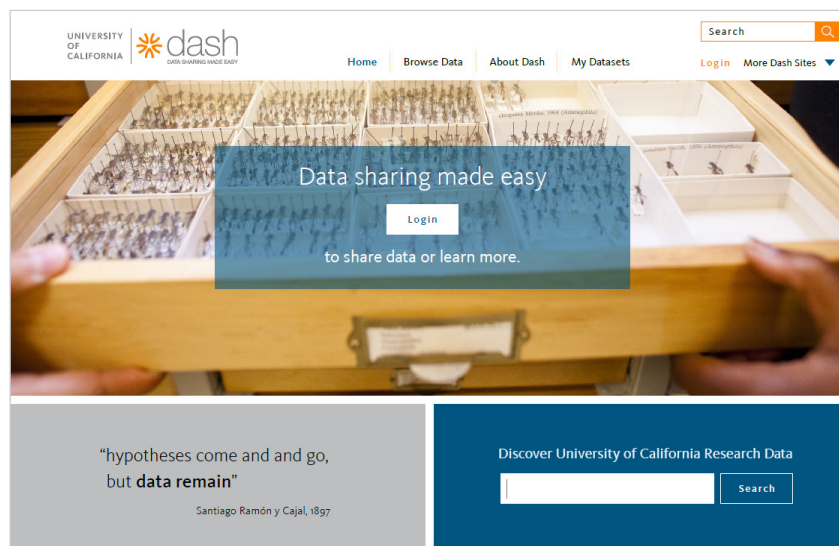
UNIVERSITY OF CALIFORNIA

dash
DATA SHARING MADE EASY

Search

Home
Browse Data
About Dash
My Datasets

Login
More Dash Sites

Data sharing made easy

Login

to share data or learn more.

“hypotheses come and and go, but data remain”

Santiago Ramón y Cajal, 1897

Discover University of California Research Data

Search